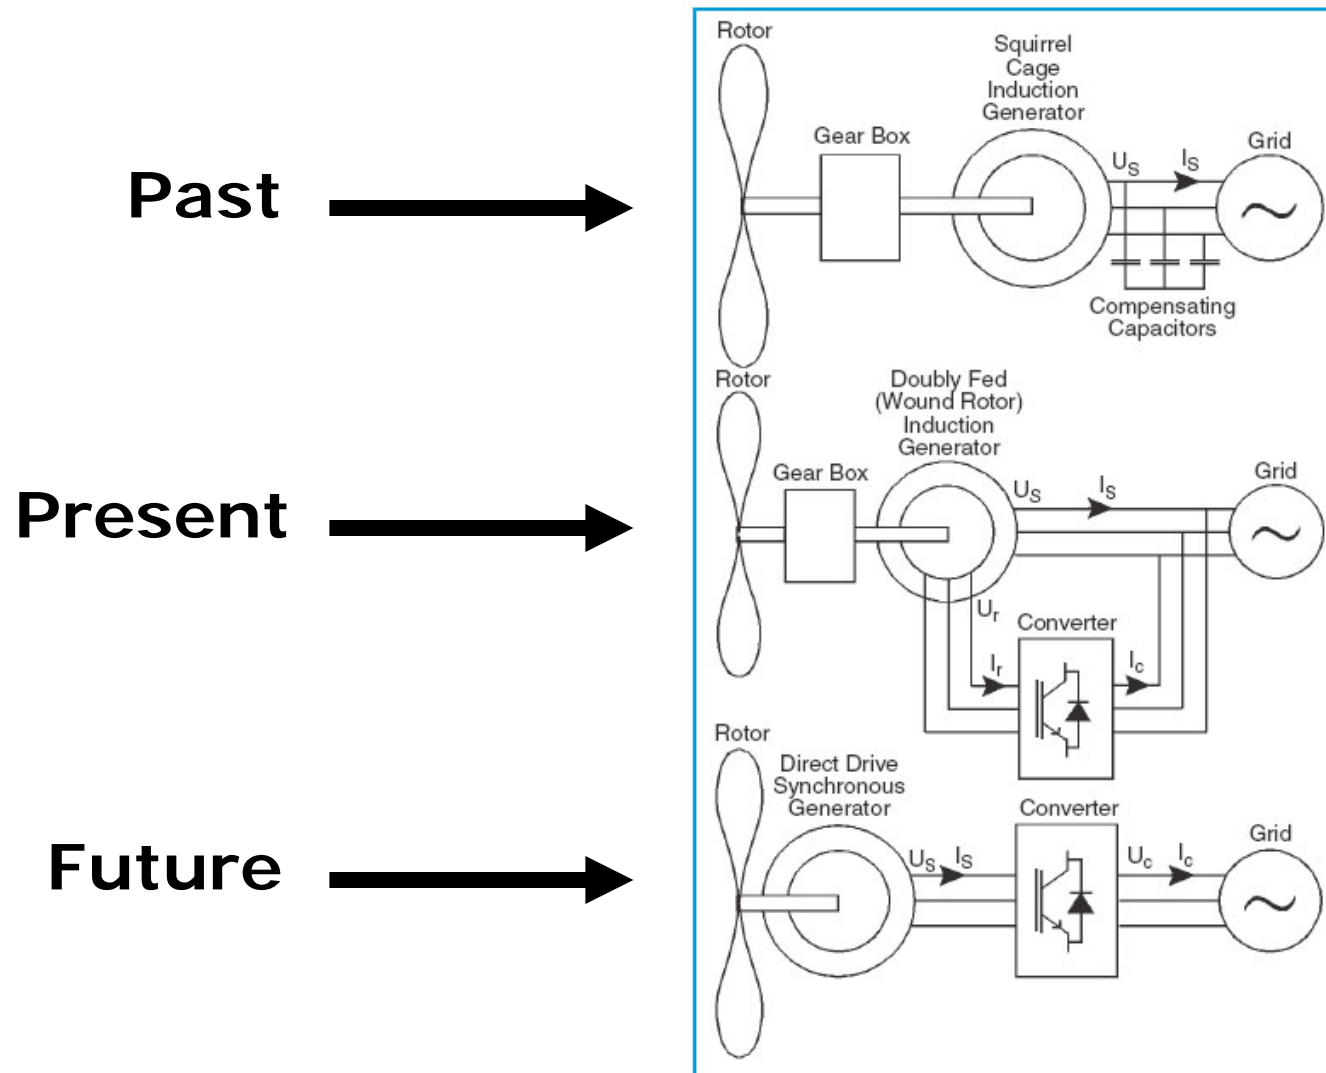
Past

Rotor

Gear Box

Squirrel Cage Induction Generator

$U_S$ $I_S$

Grid

Compensating Capacitors

Present

Rotor

Gear Box

Doubly Fed (Wound Rotor) Induction Generator

$U_S$ $I_S$

Grid

$U_r$

Converter

$I_r$ $I_c$

Future

Rotor

Direct Drive Synchronous Generator

$U_S$ $I_S$

Converter

$U_c$ $I_c$

Grid